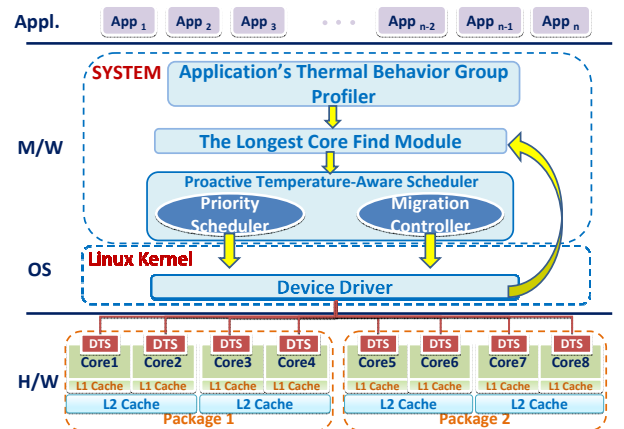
Appl.

App $_1$ App $_2$ App $_3$ • • • App $_{n-2}$ App $_{n-1}$ App $_n$

M/W

SYSTEM

Application's Thermal Behavior Group Profiler

The Longest Core Find Module

Proactive Temperature-Aware Scheduler

Priority Scheduler

Migration Controller

OS

Linux Kernel

Device Driver

H/W

DTS DTS DTS DTS DTS DTS DTS DTS

Core1 Core2 Core3 Core4 Core5 Core6 Core7 Core8

L1 Cache L1 Cache L1 Cache L1 Cache L1 Cache L1 Cache L1 Cache L1 Cache

L2 Cache L2 Cache L2 Cache L2 Cache

Package 1 Package 2